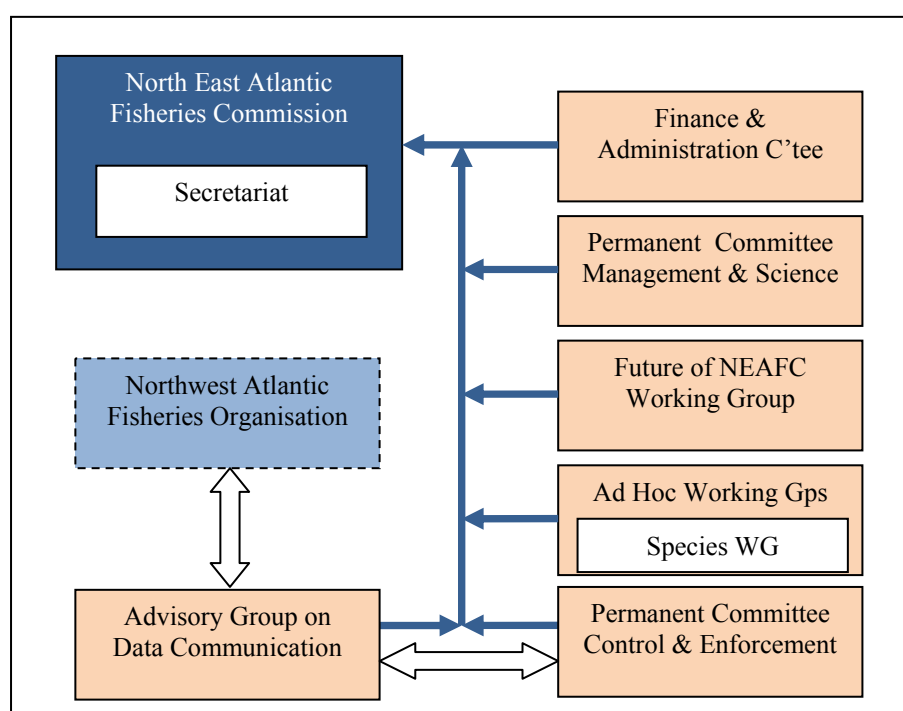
North East Atlantic Fisheries Commission

Secretariat

Finance & Administration C'tee

Permanent Committee Management & Science

Northwest Atlantic Fisheries Organisation

Future of NEAFC Working Group

Ad Hoc Working Gps

Species WG

Advisory Group on Data Communication

Permanent Committee Control & Enforcement